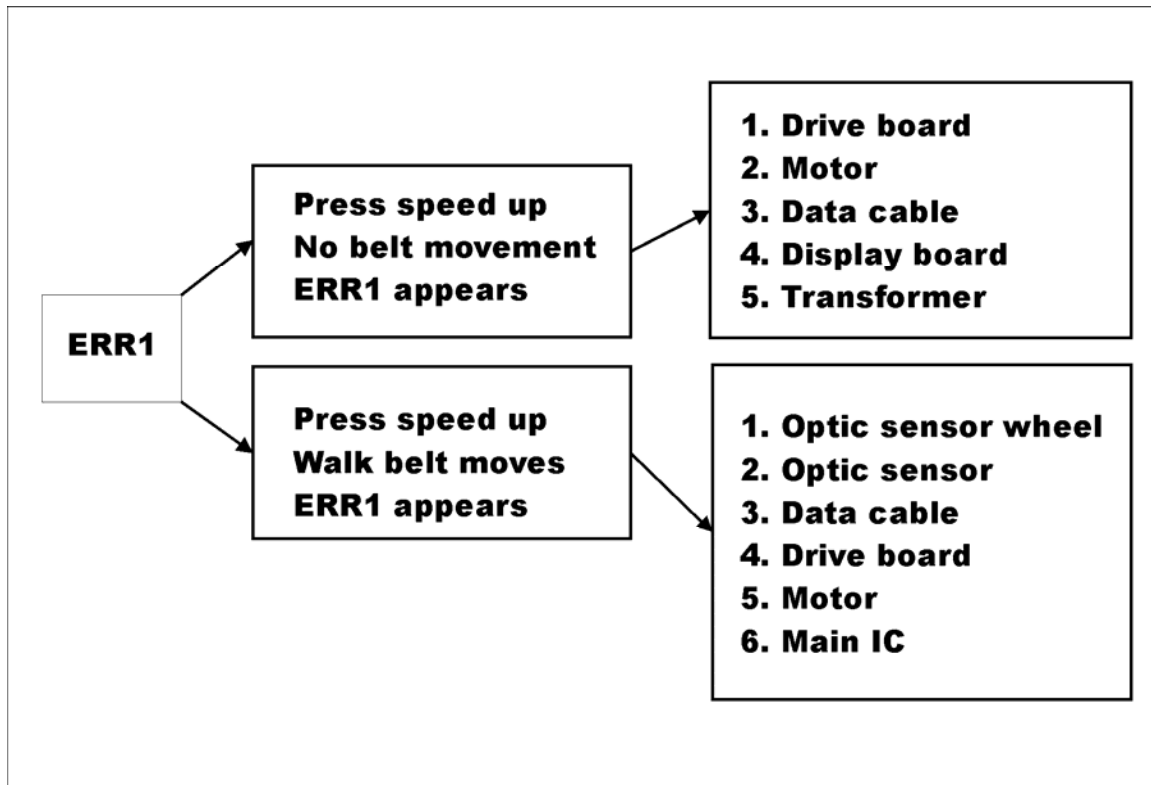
ERR1

Press speed up
No belt movement
ERR1 appears

1. Drive board
2. Motor
3. Data cable
4. Display board
5. Transformer

Press speed up
Walk belt moves
ERR1 appears

1. Optic sensor wheel
2. Optic sensor
3. Data cable
4. Drive board
5. Motor
6. Main IC